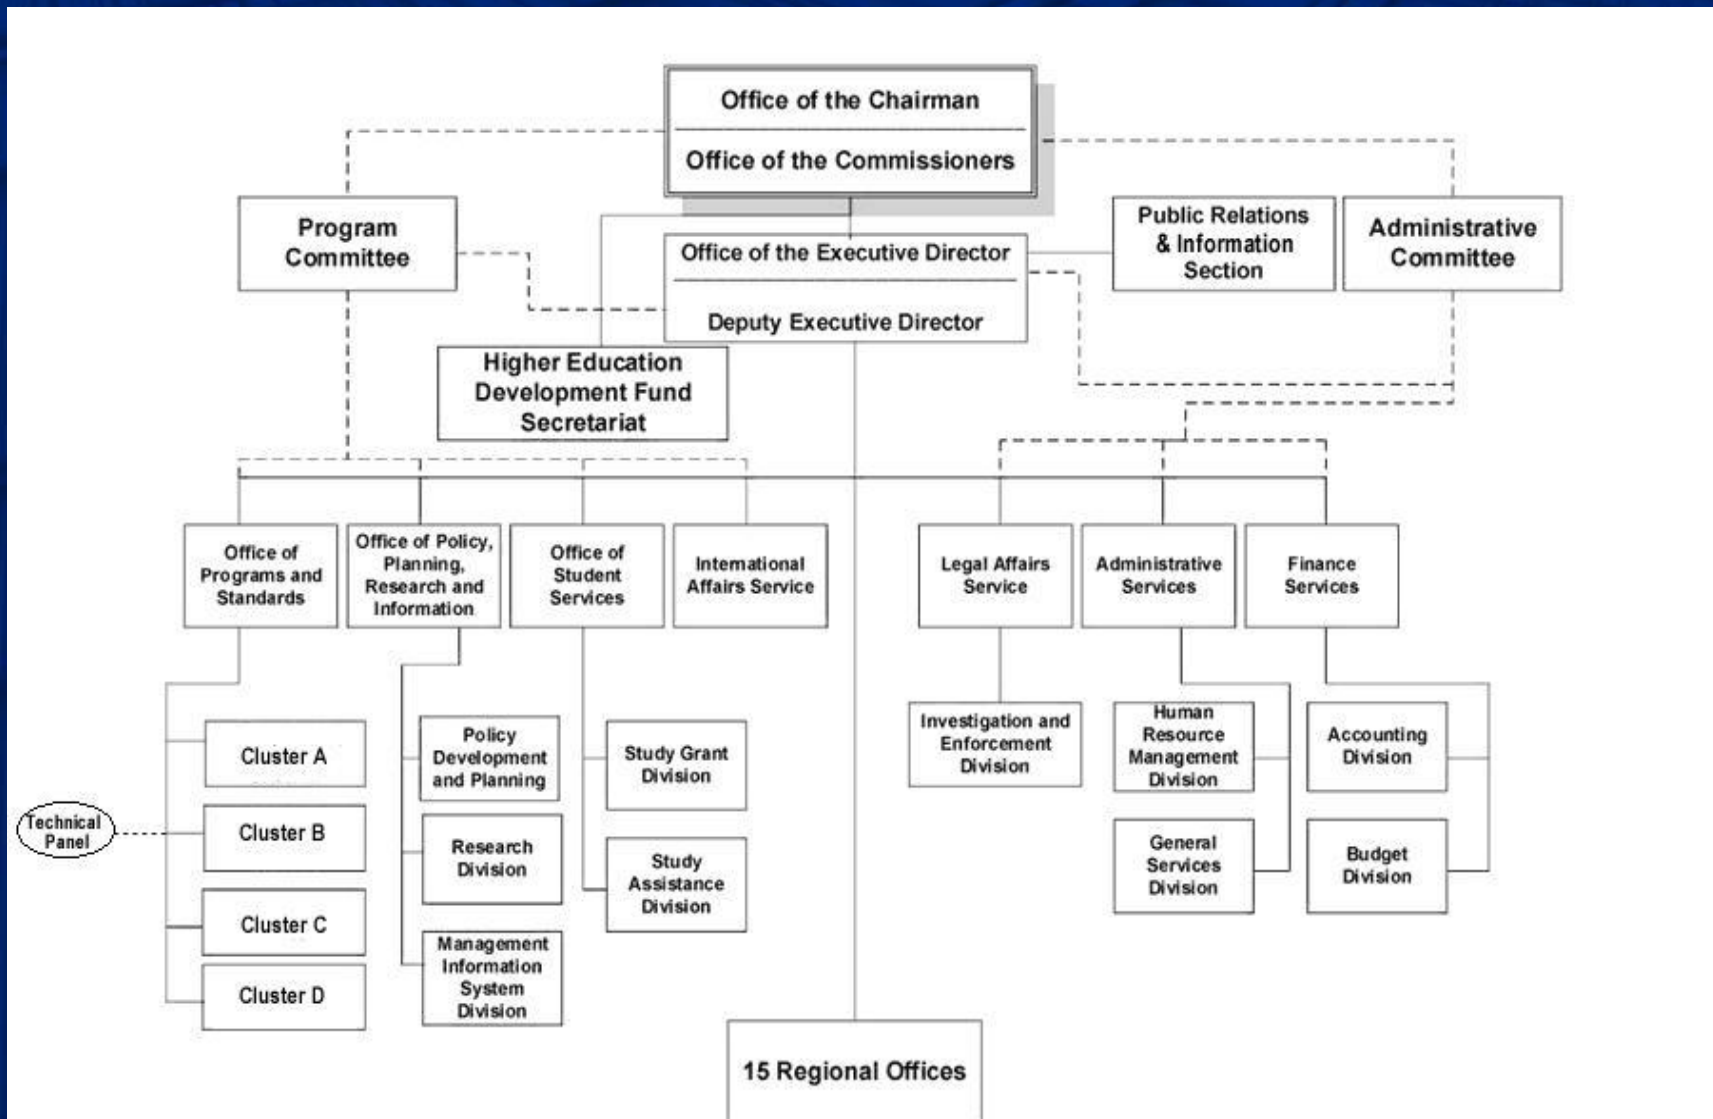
Office of the Chairman

Office of the Commissioners

Program Committee

Office of the Executive Director

Deputy Executive Director

Public Relations & Information Section

Administrative Committee

Higher Education Development Fund Secretariat

Office of Programs and Standards

Office of Policy, Planning, Research and Information

Office of Student Services

International Affairs Service

Legal Affairs Service

Administrative Services

Finance Services

Cluster A

Technical Panel

Cluster B

Cluster C

Cluster D

Policy Development and Planning

Research Division

Management Information System Division

Study Grant Division

Study Assistance Division

Investigation and Enforcement Division

Human Resource Management Division

General Services Division

Accounting Division

Budget Division

15 Regional Offices